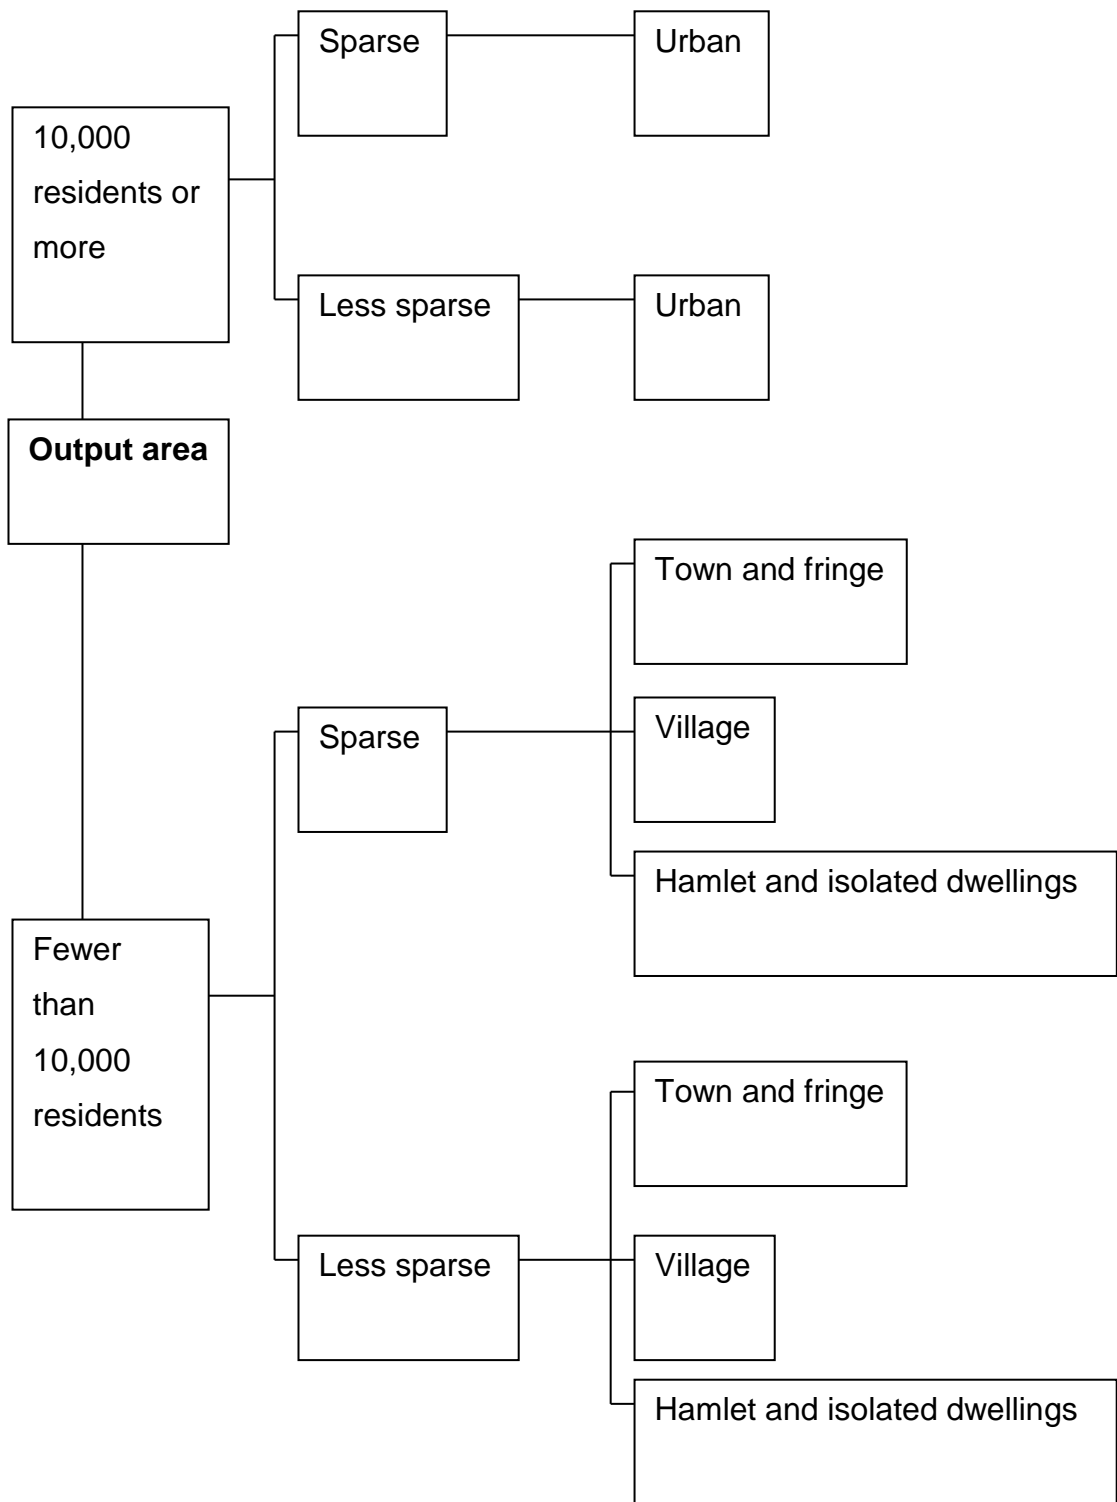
10,000 residents or more

Sparse

Urban

Less sparse

Urban

**Output area**

Fewer than 10,000 residents

Sparse

Town and fringe

Village

Hamlet and isolated dwellings

Less sparse

Town and fringe

Village

Hamlet and isolated dwellings